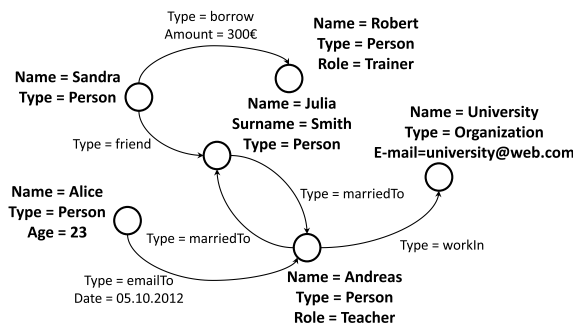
Type = borrow
Amount = 300€

Name = Robert
Type = Person
Role = Trainer

Name = Sandra
Type = Person

Name = Julia
Surname = Smith
Type = Person

Name = University
Type = Organization
E-mail=university@web.com

Type = friend

Type = marriedTo

Name = Alice
Type = Person
Age = 23

Type = marriedTo

Type = workIn

Type = emailTo
Date = 05.10.2012

Name = Andreas
Type = Person
Role = Teacher